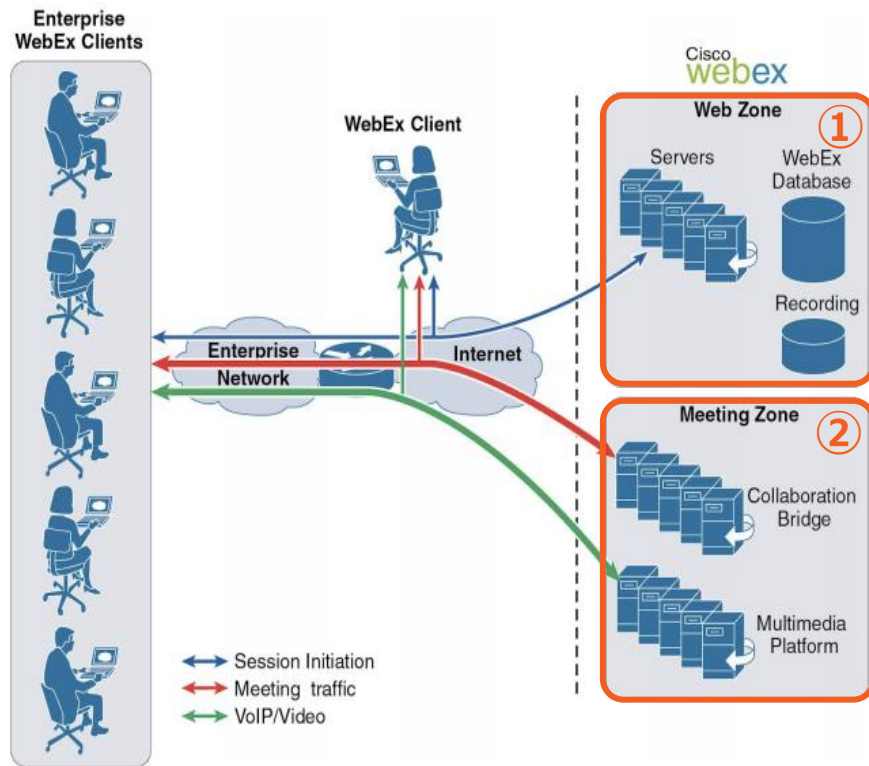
Enterprise WebEx Clients

Cisco webex

WebEx Client

Web Zone

①

Servers

WebEx Database

Recording

Enterprise Network

Internet

Meeting Zone

②

Collaboration Bridge

Multimedia Platform

Session Initiation

Meeting traffic

VoIP/Video